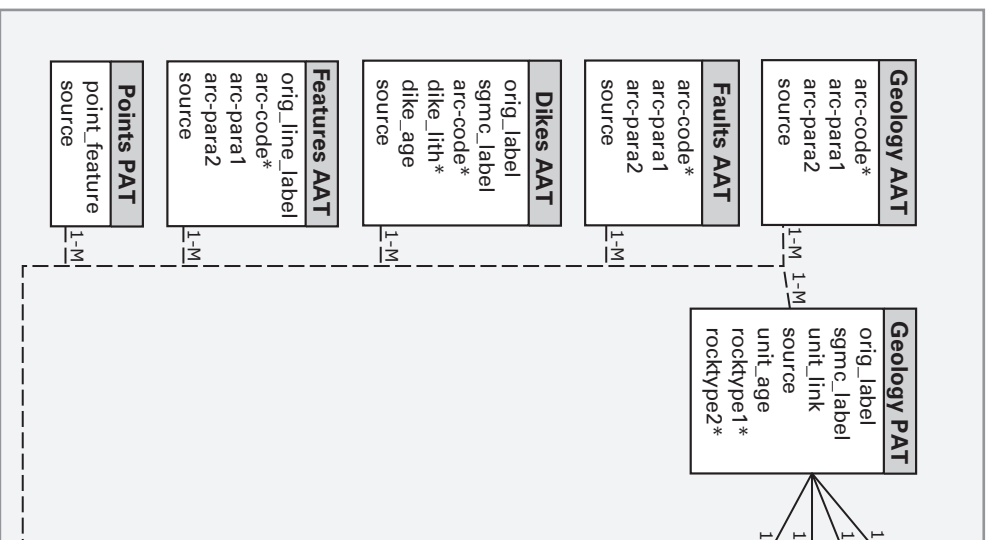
Geology AAT
arc-code*
arc-para1
arc-para2
source

Faults AAT
arc-code*
arc-para1
arc-para2
source

Dikes AAT
orig_label
sgmc_label
arc-code*
dike_lith*
dike_age
source

Features AAT
orig_line_label
arc-code*
arc-para1
arc-para2
source

Points PAT
point_feature
source

1-M
1-M
1-M
1-M
1-M
1-M

Geology PAT
orig_label
sgmc_label
unit_link
source
unit_age
rocktype1*
rocktype2*

1
1
1
1